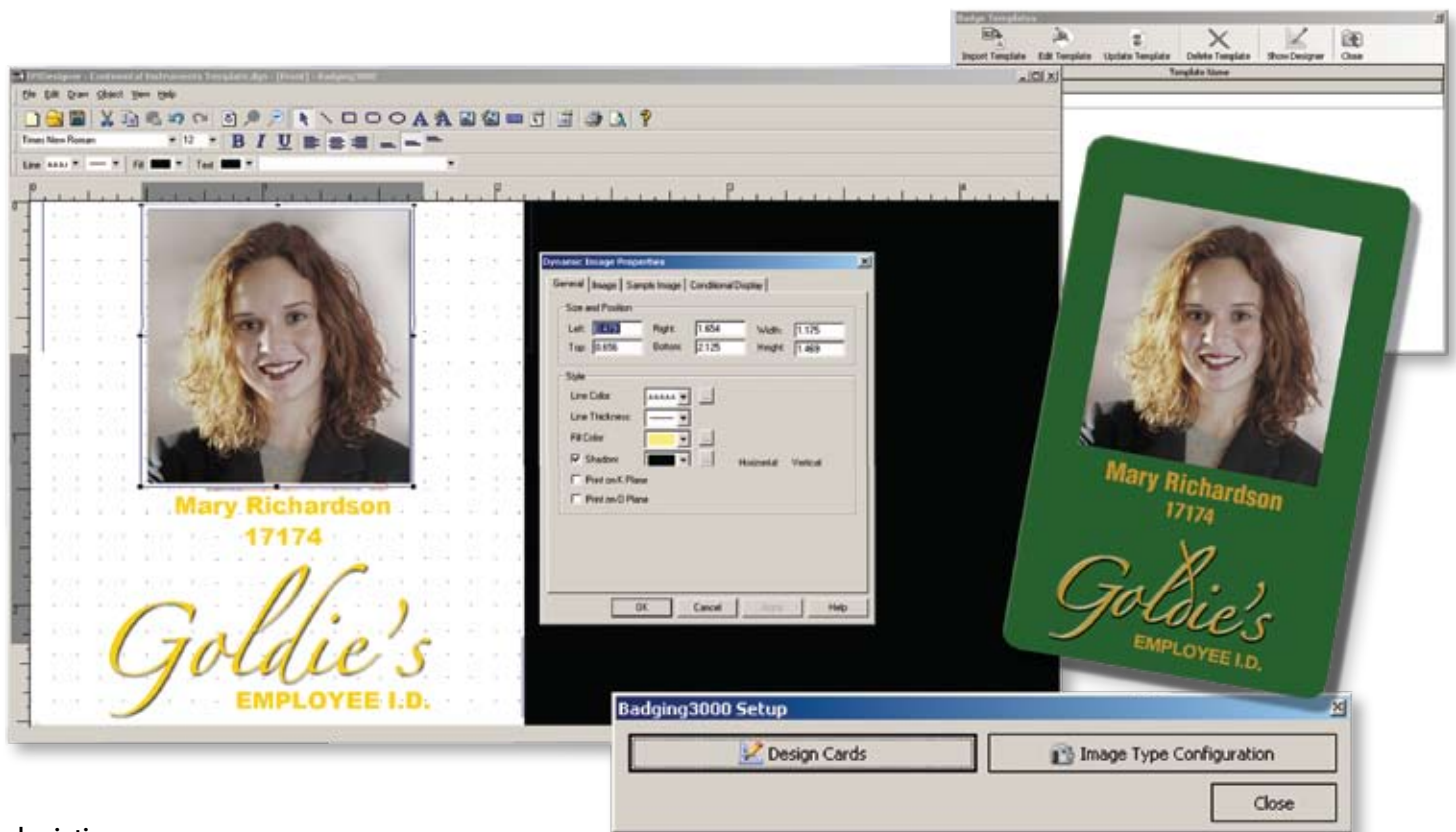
Badge Templates

Import Template Edit Template Update Template Delete Template Show Designer Close

Template Name

IDSDesigner - Continental Instruments Template.dgn - [Front] - Badging3000

File Edit Draw Object View Help

Times New Roman 12 B I U

Line Fill Text

Mary Richardson
17174

Goldie's
EMPLOYEE I.D.

Dynamic Image Properties

General Image Sample Image Conditional Display

Size and Position

Left: 0.479 Right: 1.654 Width: 1.175
Top: 0.656 Bottom: 2.125 Height: 1.469

Style

Line Color:
Line Thickness:
Fill Color:
Shadow: Horizontal Vertical
Print on K Plane
Print on O Plane

OK Cancel Apply Help

Mary Richardson
17174

Goldie's
EMPLOYEE I.D.

Badging3000 Setup

Design Cards

Image Type Configuration

Close